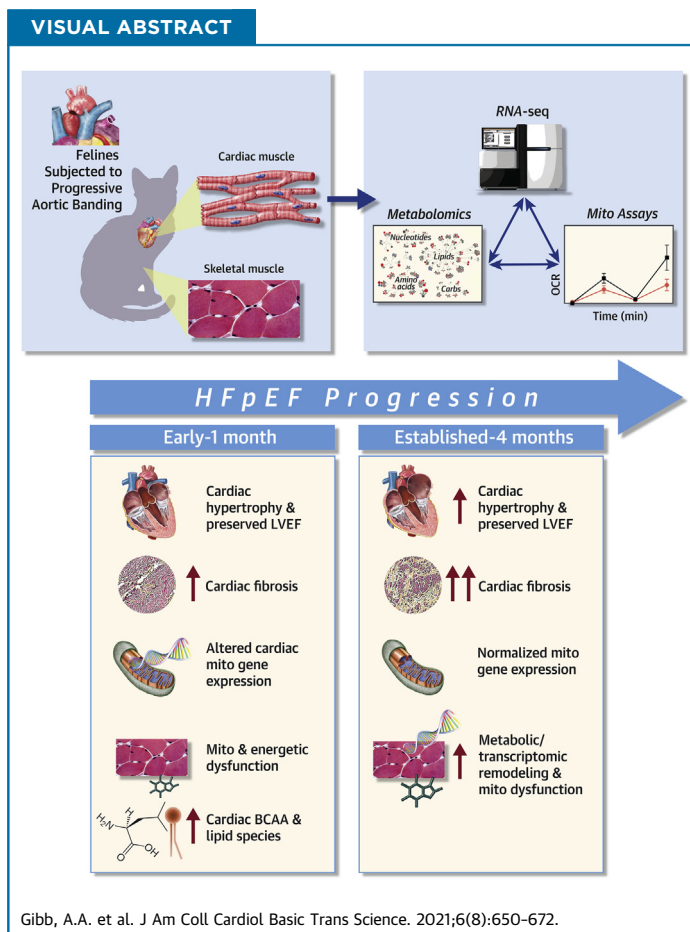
VISUAL ABSTRACT

Felines Subjected to Progressive Aortic Banding

Cardiac muscle

Skeletal muscle

RNA-seq

Metabolomics

Nucleotides

Lipids

Amino acids

Carbs

Mito Assays

OCR

Time (min)

HFpEF Progression

Early-1 month

Cardiac hypertrophy & preserved LVEF

Cardiac fibrosis

Altered cardiac mito gene expression

Mito & energetic dysfunction

$H_2N$

OH

O

H

Cardiac BCAA & lipid species

Established-4 months

Cardiac hypertrophy & preserved LVEF

Cardiac fibrosis

Normalized mito gene expression

Metabolic/ transcriptomic remodeling & mito dysfunction

Gibb, A.A. et al. J Am Coll Cardiol Basic Trans Science. 2021;6(8):650–672.